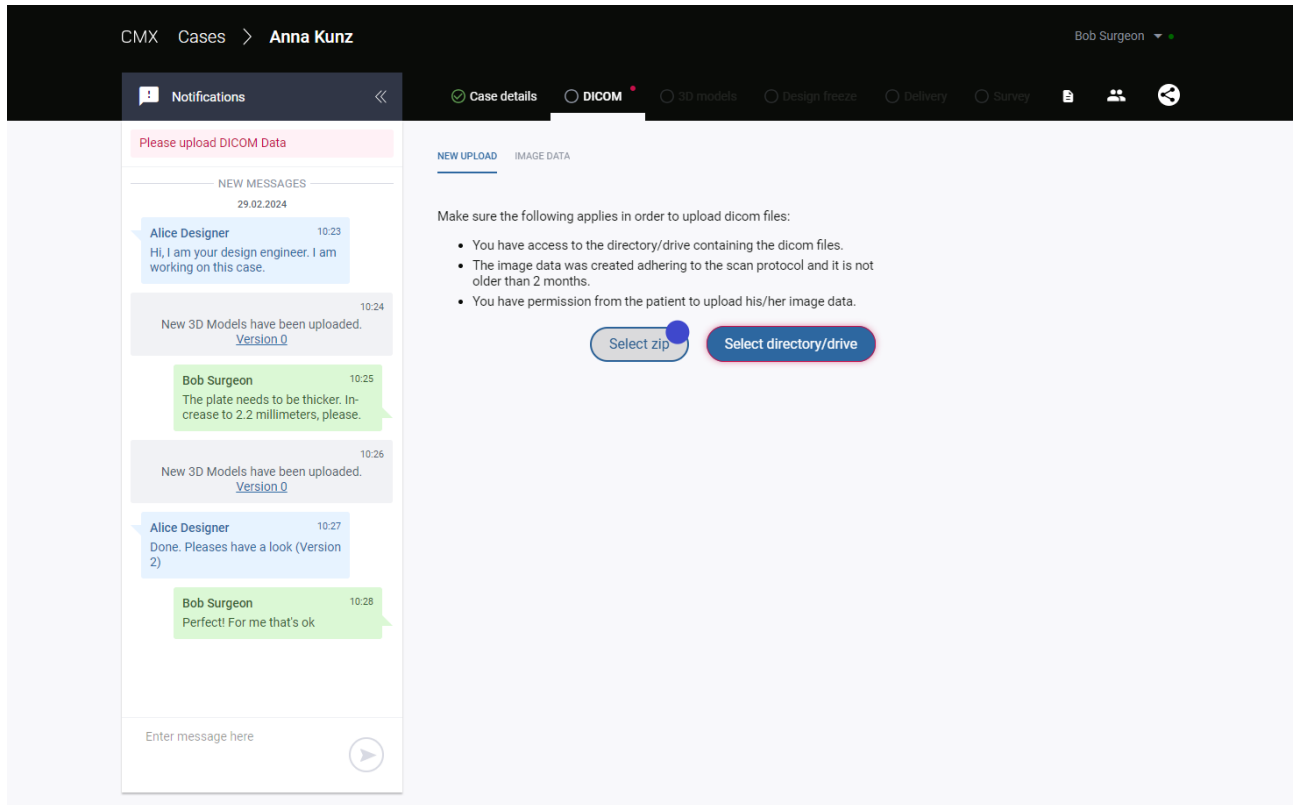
CMX Cases > Anna Kunz

Bob Surgeon

Notifications

Case details DICOM 3D models Design freeze Delivery Survey

Please upload DICOM Data

NEW MESSAGES

29.02.2024

Alice Designer 10:23
Hi, I am your design engineer. I am working on this case.

10:24
New 3D Models have been uploaded.
Version 0

Bob Surgeon 10:25
The plate needs to be thicker. Increase to 2.2 millimeters, please.

10:26
New 3D Models have been uploaded.
Version 0

Alice Designer 10:27
Done. Pleases have a look (Version 2)

Bob Surgeon 10:28
Perfect! For me that's ok

Enter message here

NEW UPLOAD IMAGE DATA

Make sure the following applies in order to upload dicom files:

- You have access to the directory/drive containing the dicom files.
- The image data was created adhering to the scan protocol and it is not older than 2 months.
- You have permission from the patient to upload his/her image data.

Select zip Select directory/drive